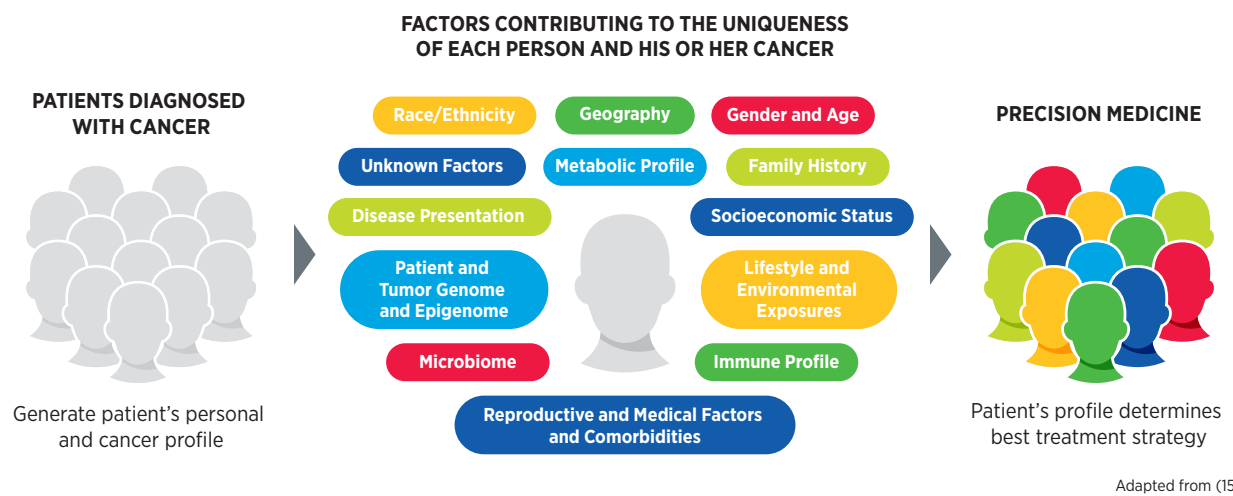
FACTORS CONTRIBUTING TO THE UNIQUENESS OF EACH PERSON AND HIS OR HER CANCER

PATIENTS DIAGNOSED WITH CANCER

Race/Ethnicity

Geography

Gender and Age

Unknown Factors

Metabolic Profile

Family History

Disease Presentation

Socioeconomic Status

Patient and Tumor Genome and Epigenome

Lifestyle and Environmental Exposures

Microbiome

Immune Profile

Reproductive and Medical Factors and Comorbidities

PRECISION MEDICINE

Generate patient's personal and cancer profile

Patient's profile determines best treatment strategy

Adapted from (15